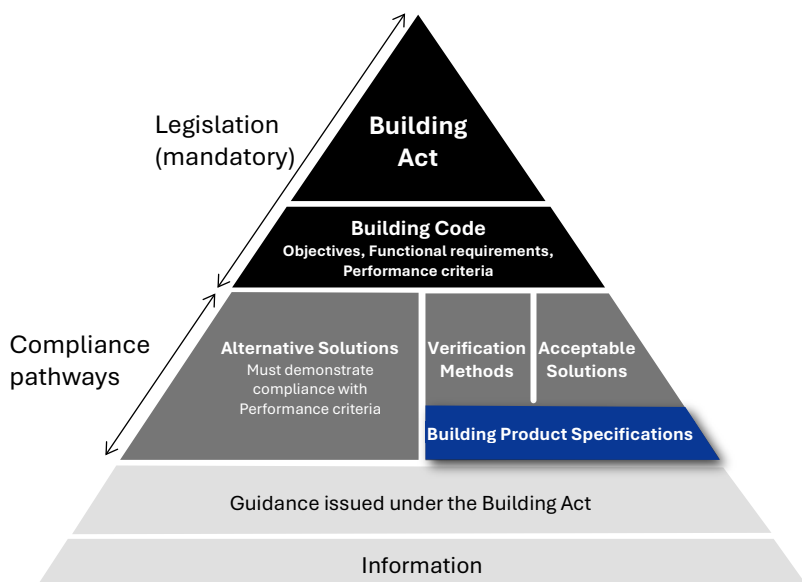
Legislation (mandatory)

Building Act

Building Code
Objectives, Functional requirements, Performance criteria

Compliance pathways

Alternative Solutions
Must demonstrate compliance with Performance criteria

Verification Methods

Acceptable Solutions

Building Product Specifications

Guidance issued under the Building Act

Information